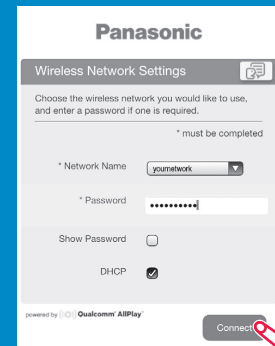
Panasonic

Wireless Network Settings

Choose the wireless network you would like to use, and enter a password if one is required.

* must be completed

* Network Name yournetwork

* Password ••••••••••

Show Password

DHCP

powered by Qualcomm AllPlay

Connect